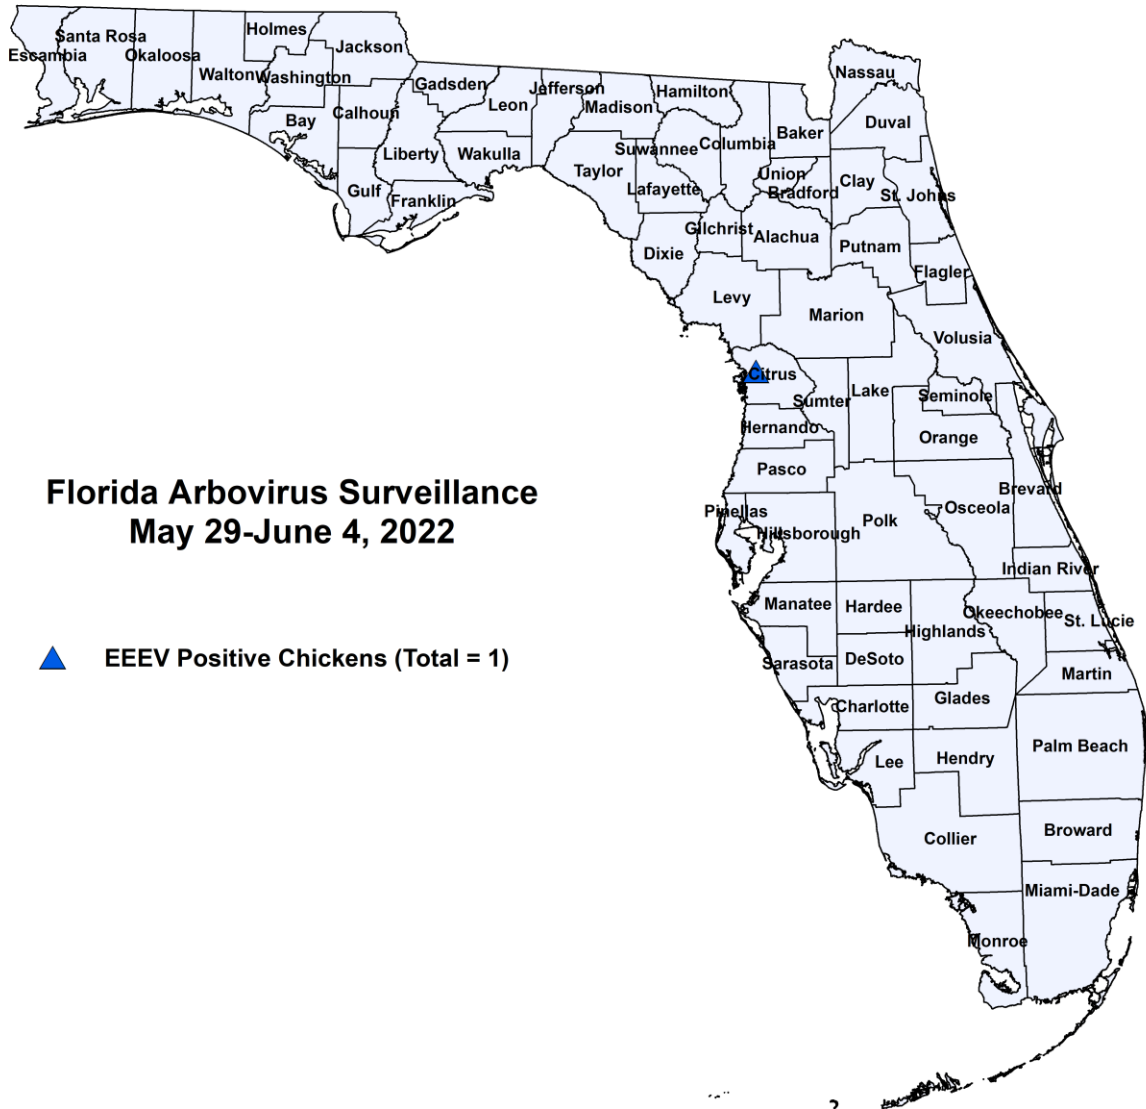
Santa Rosa
Escambia
Okaloosa
Holmes
Jackson
Walton
Washington
Gadsden
Jefferson
Hamilton
Nassau
Leon
Madison
Bay
Calhoun
Baker
Duval
Columbia
Suwannee
Liberty
Wakulla
Taylor
Union
Clay
Bradford
St. Johns
Lafayette
Gulf
Franklin
Gilchrist
Alachua
Putnam
Dixie
Flagler
Levy
Marion
Volusia
Citrus
Lake
Sumter
Seminole
Hernando
Orange
Pasco
Florida Arbovirus Surveillance
May 29-June 4, 2022
Brevard
Pinellas
Osceola
Hillsborough
Polk
Indian River
Manatee
Hardee
Okeechobee
St. Lucie
Highlands
EEEV Positive Chickens (Total = 1)
Sarasota
DeSoto
Martin
Glades
Charlotte
Palm Beach
Lee
Hendry
Broward
Collier
Miami-Dade
Monroe